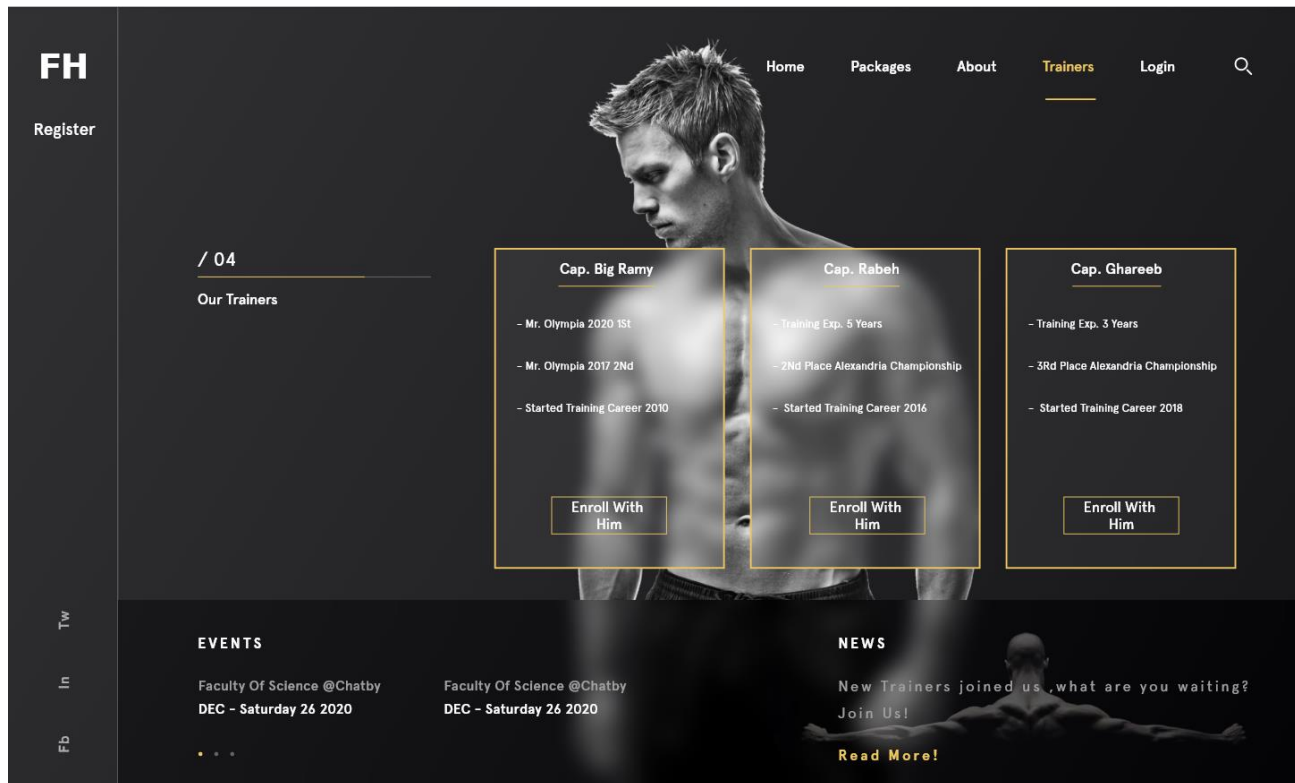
FH

Register

Home Packages About Trainers Login

/ 04

Our Trainers

Cap. Big Ramy

- Mr. Olympia 2020 1St

- Mr. Olympia 2017 2Nd

- Started Training Career 2010

Enroll With Him

Cap. Rabeh

- Training Exp. 5 Years

- 2Nd Place Alexandria Championship

- Started Training Career 2016

Enroll With Him

Cap. Ghareeb

- Training Exp. 3 Years

- 3Rd Place Alexandria Championship

- Started Training Career 2018

Enroll With Him

Tw

In

Fb

EVENTS

Faculty Of Science @Chatby
DEC - Saturday 26 2020

Faculty Of Science @Chatby
DEC - Saturday 26 2020

NEWS

New Trainers joined us ,what are you waiting? Join Us!

Read More!